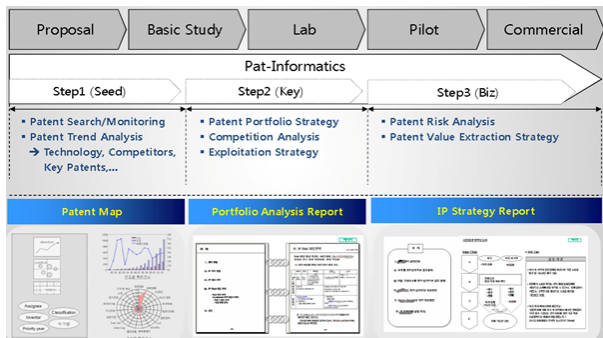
Proposal
Basic Study
Lab
Pilot
Commercial

Pat-Informatics

Step1 (Seed)
Step2 (Key)
Step3 (Biz)

▪ Patent Search/Monitoring
▪ Patent Trend Analysis
➔ Technology, Competitors, Key Patents,…

▪ Patent Portfolio Strategy
▪ Competition Analysis
▪ Exploitation Strategy

▪ Patent Risk Analysis
▪ Patent Value Extraction Strategy

Patent Map
Portfolio Analysis Report
IP Strategy Report

Assignee
Classification
Inventor
Priority year

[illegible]